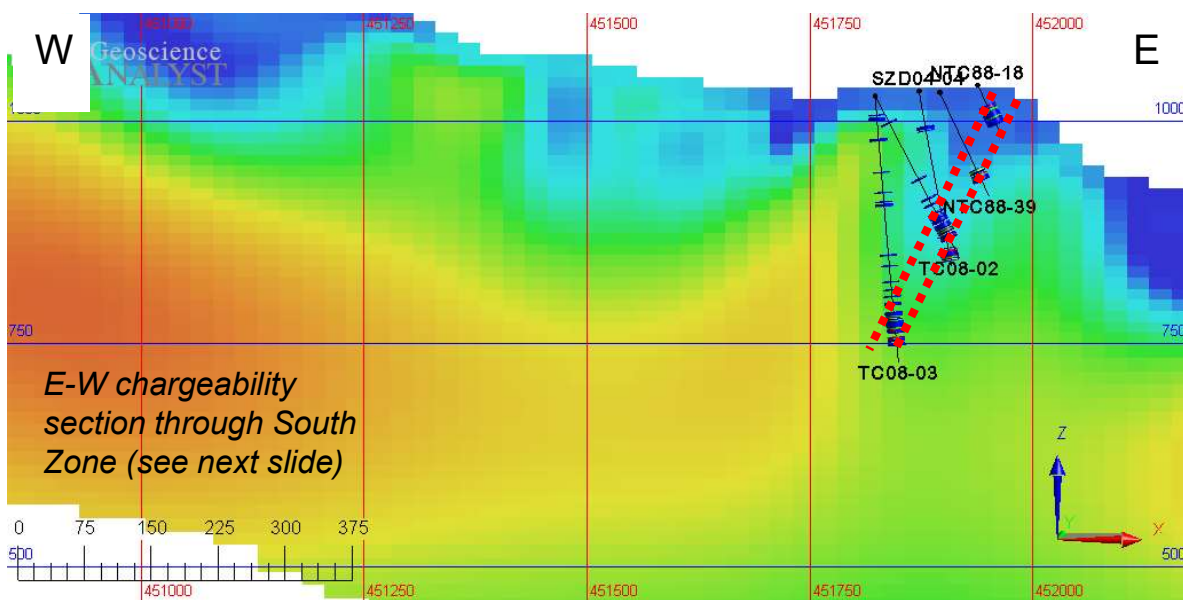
W

Geoscience ANALYST

451000

451250

451500

451750

452000

E

SZD04-04

NTC88-18

1000

1000

NTC88-39

TC08-02

750

750

TC08-03

E-W chargeability section through South Zone (see next slide)

Z

0 75 150 225 300 375

500

Y

X

500

451000

451250

451500

451750

452000